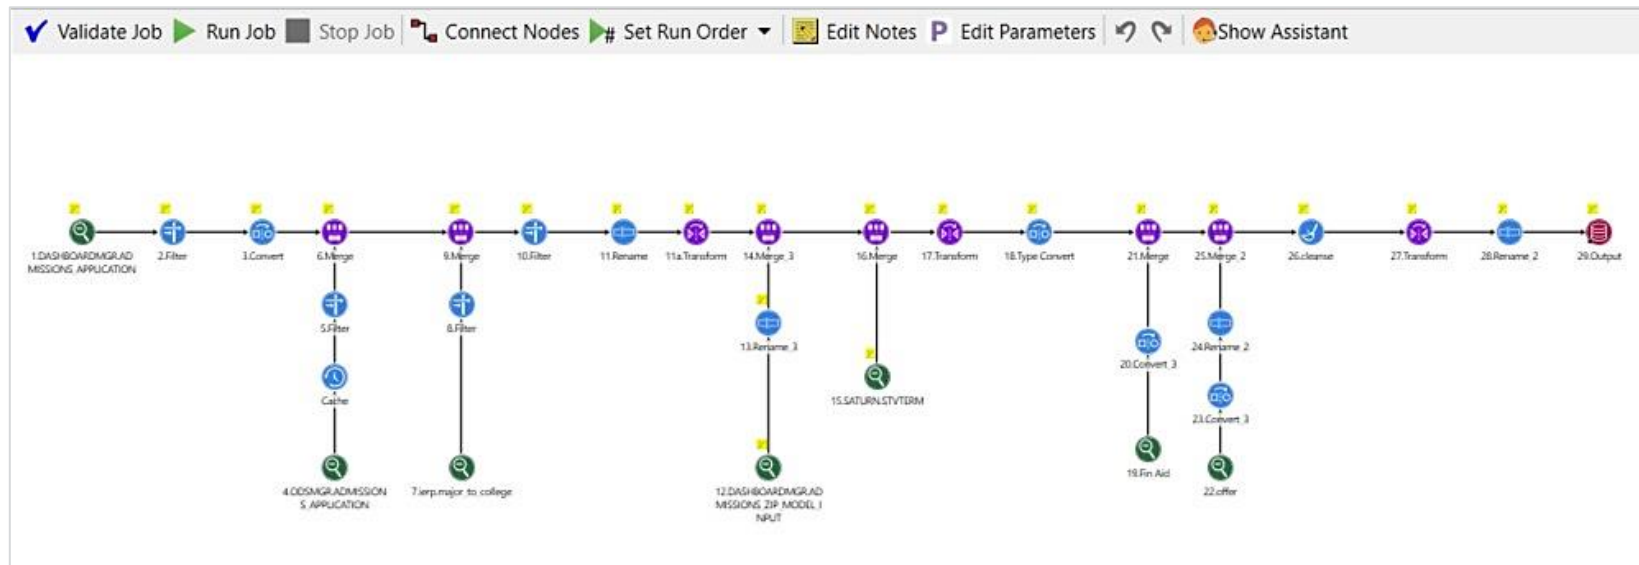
Validate Job Run Job Stop Job Connect Nodes Set Run Order Edit Notes Edit Parameters Show Assistant

1.DASHBOARDMGR.ADMISSIONS APPLICATION
2.Filter
3.Convert
6.Merge
9.Merge
10.Filter
11.Rename
11a.Transform
14.Merge 3
16.Merge
17.Transform
18.Type Convert
21.Merge
25.Merge 2
26.cleanse
27.Transform
28.Rename 2
29.Output

5.Filter
Cache
4.ODSMGR.ADMISSIONS APPLICATION

8.Filter
7.ierp.major to college

13.Rename 3
12.DASHBOARDMGR.ADMISSIONS ZIP MODEL INPUT

15.SATURN.STVTERM

20.Convert 3
19.Fin Aid

24.Rename 2
23.Convert 3
22.offer